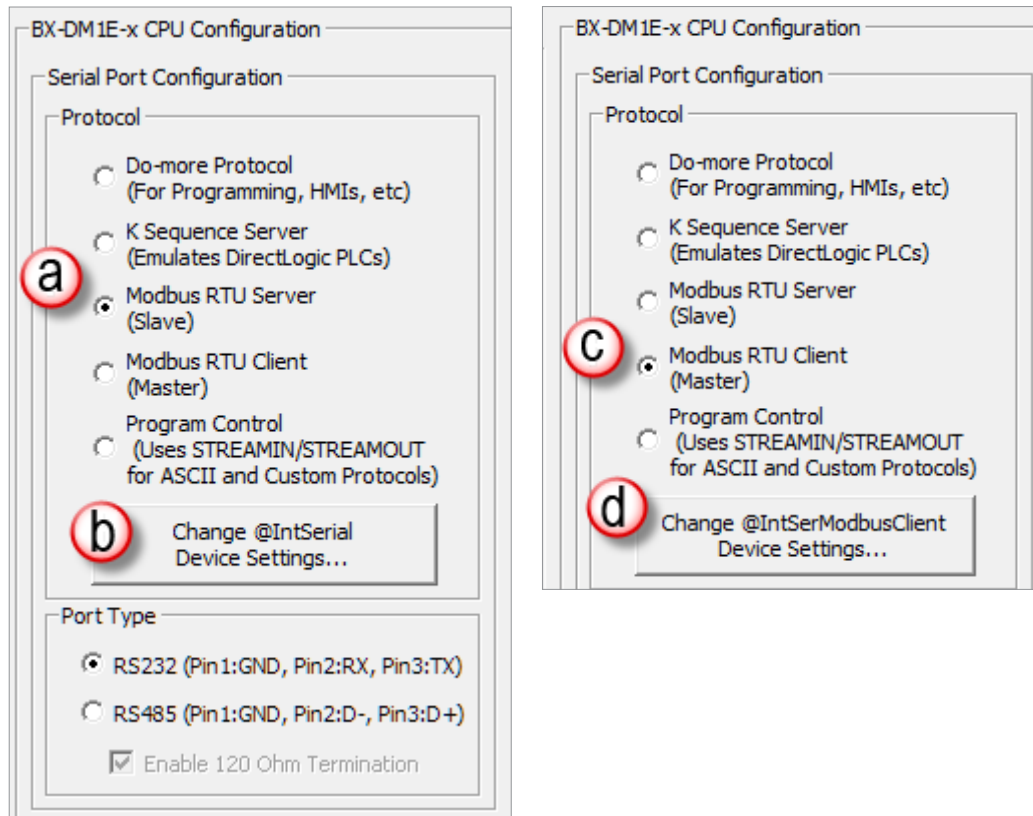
BX-DM1E-x CPU Configuration

Serial Port Configuration

Protocol

Do-more Protocol
(For Programming, HMIs, etc)

K Sequence Server
(Emulates DirectLogic PLCs)

a

Modbus RTU Server
(Slave)

Modbus RTU Client
(Master)

Program Control
(Uses STREAMIN/STREAMOUT for ASCII and Custom Protocols)

b

Change @IntSerial
Device Settings...

Port Type

RS232 (Pin1:GND, Pin2:RX, Pin3:TX)

RS485 (Pin1:GND, Pin2:D-, Pin3:D+)

Enable 120 Ohm Termination

BX-DM1E-x CPU Configuration

Serial Port Configuration

Protocol

Do-more Protocol
(For Programming, HMIs, etc)

K Sequence Server
(Emulates DirectLogic PLCs)

Modbus RTU Server
(Slave)

c

Modbus RTU Client
(Master)

Program Control
(Uses STREAMIN/STREAMOUT for ASCII and Custom Protocols)

d

Change @IntSerModbusClient
Device Settings...